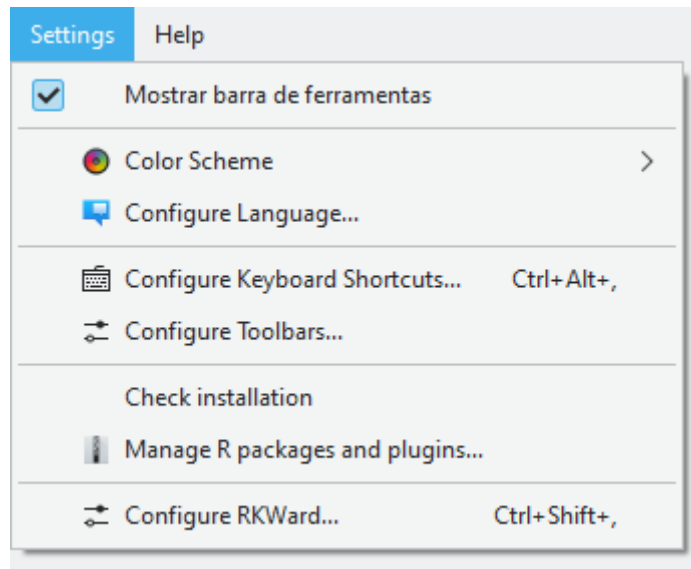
Settings Help

Mostrar barra de ferramentas

Color Scheme

Configure Language...

Configure Keyboard Shortcuts... Ctrl+Alt+,

Configure Toolbars...

Check installation

Manage R packages and plugins...

Configure RKWard... Ctrl+Shift+,